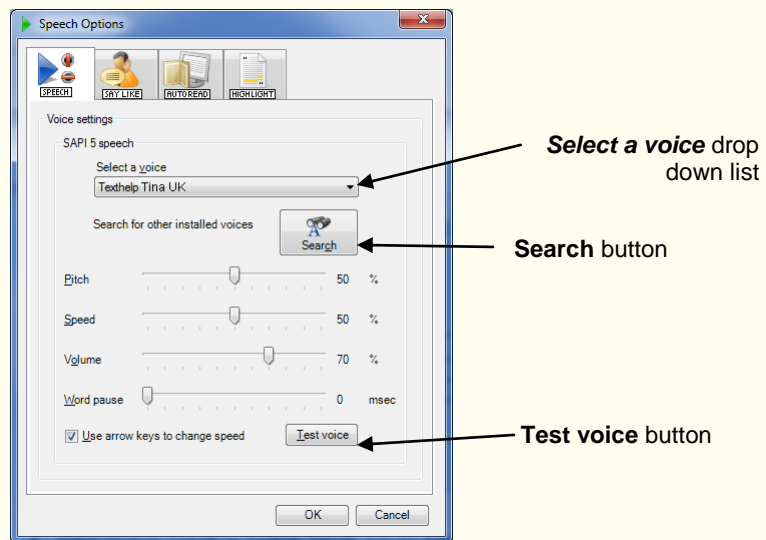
Speech Options

SPEECH
SAY LIKE
AUTOREAD
HIGHLIGHT

Voice settings

SAPI 5 speech

Select a voice

Texthelp Tina UK

Search for other installed voices

Search

Pitch 50 %

Speed 50 %

Volume 70 %

Word pause 0 msec

Use arrow keys to change speed

Test voice

OK

Cancel

***Select a voice*** drop down list

**Search** button

**Test voice** button